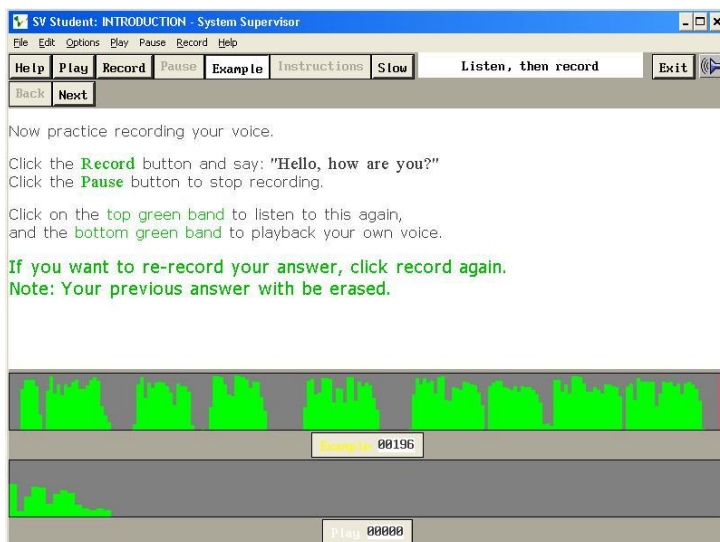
SV Student: INTRODUCTION - System Supervisor

File Edit Options Play Pause Record Help

Help Play Record Pause Example Instructions Slow Listen, then record Exit

Back Next

Now practice recording your voice.

Click the Record button and say: "Hello, how are you?"
Click the Pause button to stop recording.

Click on the top green band to listen to this again, and the bottom green band to playback your own voice.

If you want to re-record your answer, click record again.
Note: Your previous answer with be erased.

Example 00196

Play 00000